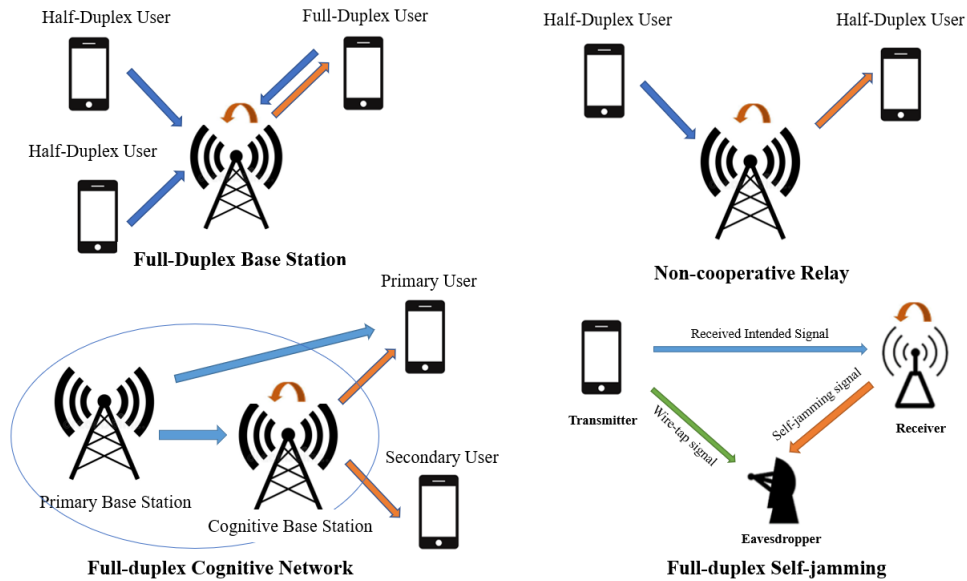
Half-Duplex User

Full-Duplex User

Half-Duplex User

Full-Duplex Base Station

Half-Duplex User

Half-Duplex User

Non-cooperative Relay

Primary User

Secondary User

Primary Base Station

Cognitive Base Station

Full-duplex Cognitive Network

Received Intended Signal

Transmitter

Wire-tap signal

Self-jamming signal

Receiver

Eavesdropper

Full-duplex Self-jamming